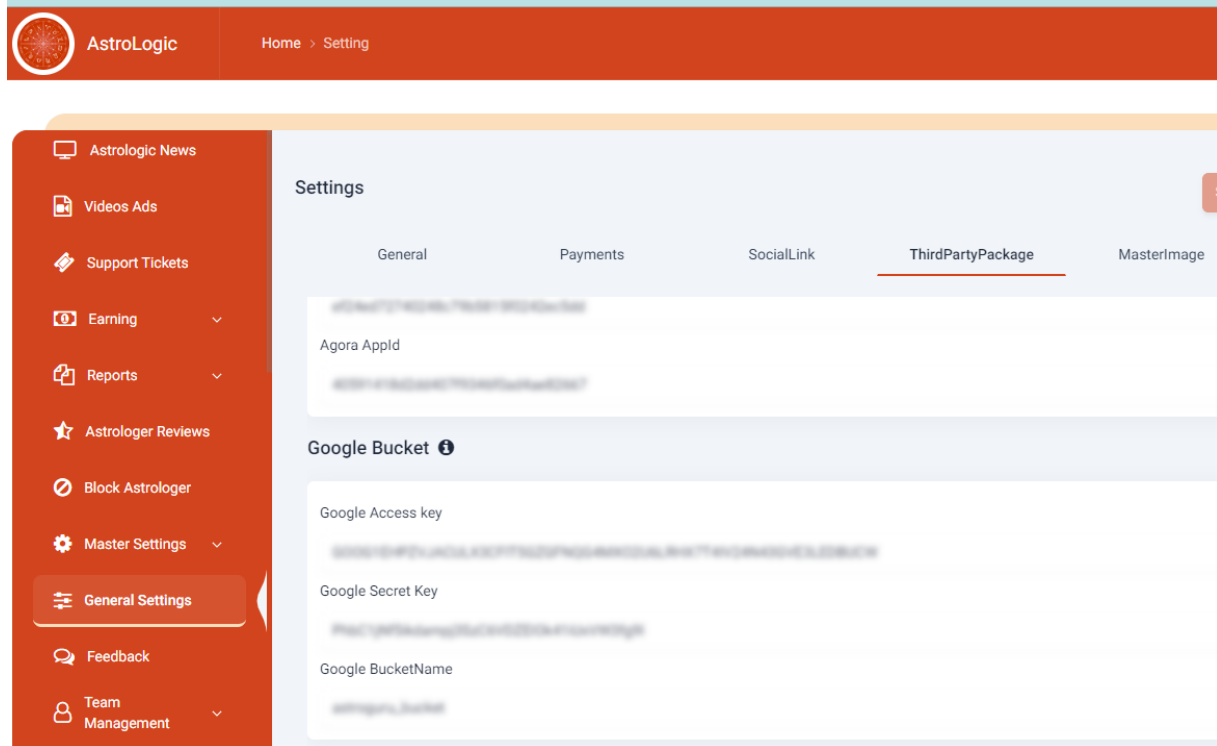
AstroLogic

Home > Setting

Astrologic News

Videos Ads

Support Tickets

Earning

Reports

Astrologer Reviews

Block Astrologer

Master Settings

General Settings

Feedback

Team Management

Settings

General

Payments

SocialLink

ThirdPartyPackage

MasterImage

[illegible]

Agora AppId

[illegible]

Google Bucket

Google Access key

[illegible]

Google Secret Key

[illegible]

Google BucketName

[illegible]